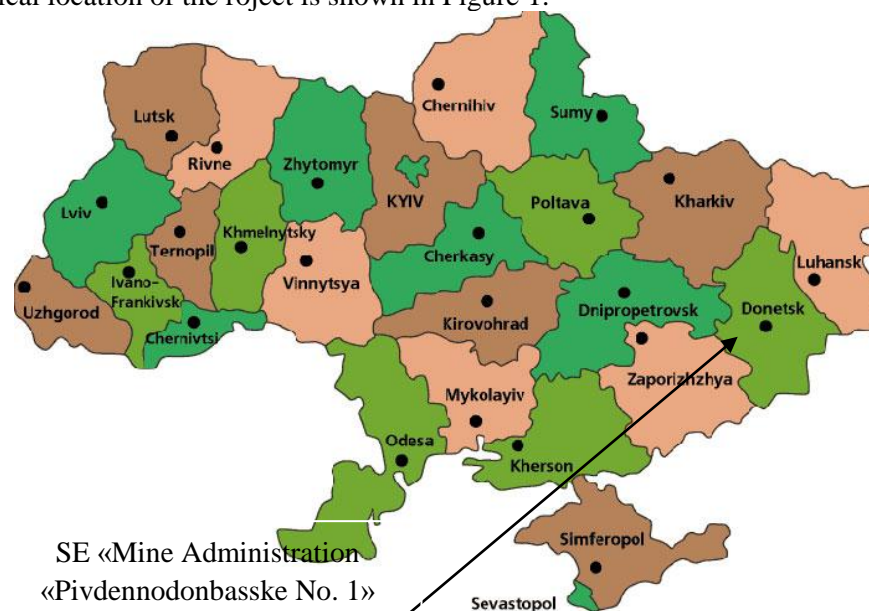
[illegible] location of the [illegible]roject is shown in Figure 1.

Lutsk
Rivne
Zhytomyr
Chernihiv
Sumy
Lviv
KYIV
Poltava
Kharkiv
Khmelnytsky
Ternopil
Cherkasy
Luhansk
Ivano-Frankivsk
Vinnytsya
Uzhgorod
Kirovohrad
Dnipropetrovsk
Donetsk
Chernivtsi
Zaporizhzhya
Mykolayiv
Odesa
Kherson
Simferopol
Sevastopol

SE «Mine Administration «Pivdennodonbasske No. 1»